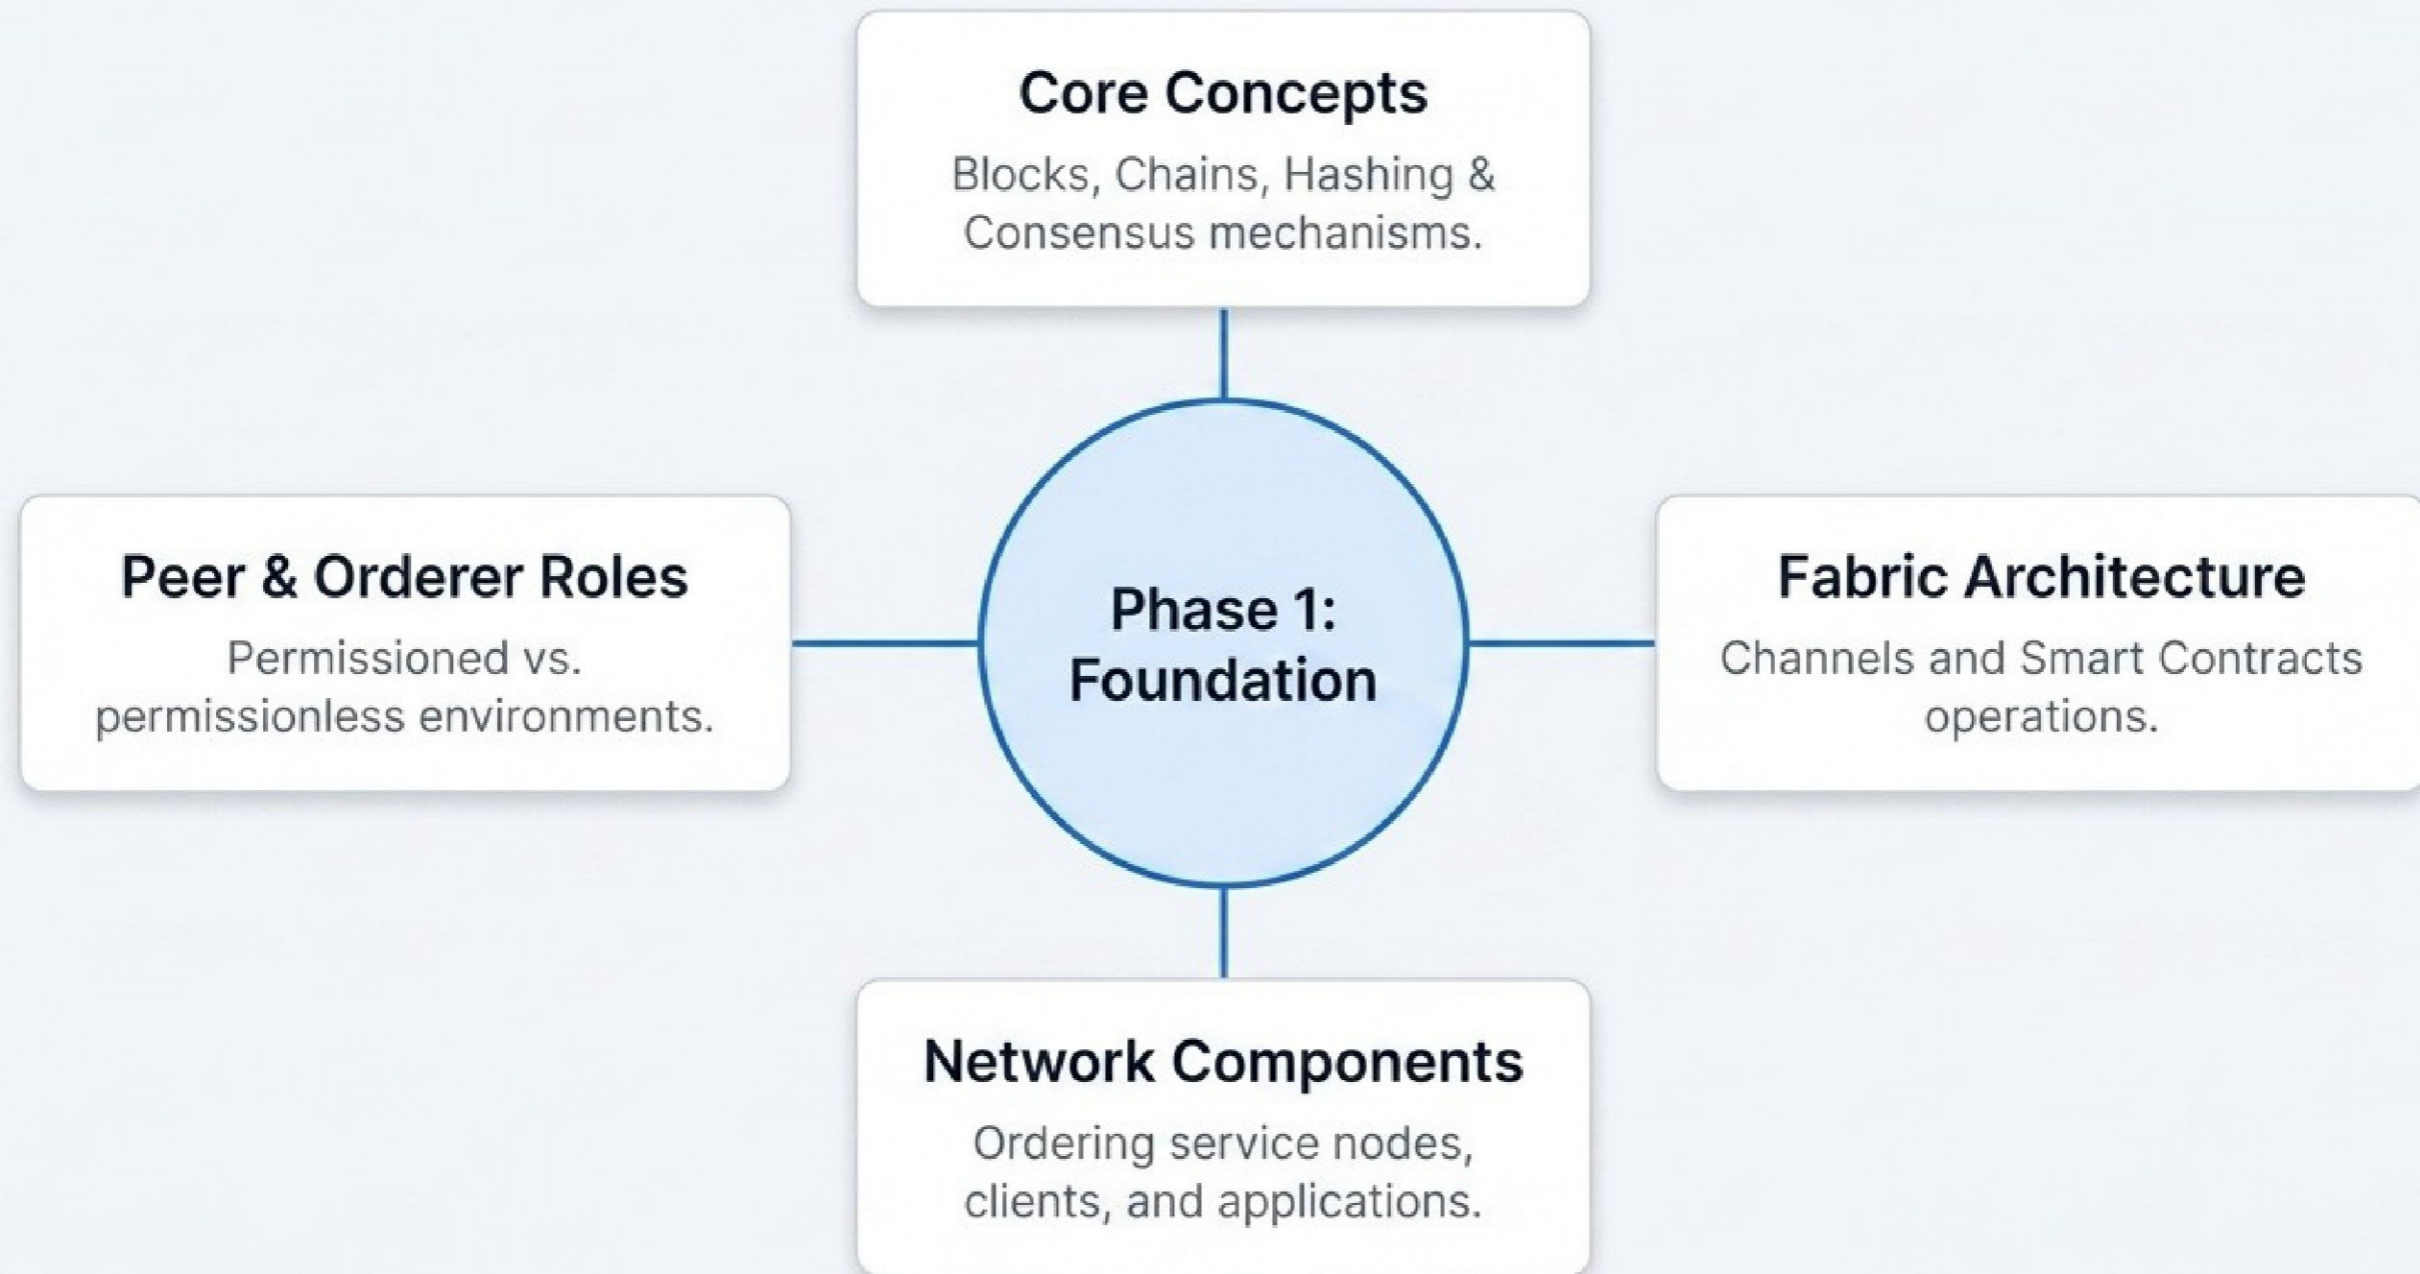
Core Concepts
Blocks, Chains, Hashing & Consensus mechanisms.

Peer & Orderer Roles
Permissioned vs. permissionless environments.

Phase 1: Foundation

Fabric Architecture
Channels and Smart Contracts operations.

Network Components
Ordering service nodes, clients, and applications.